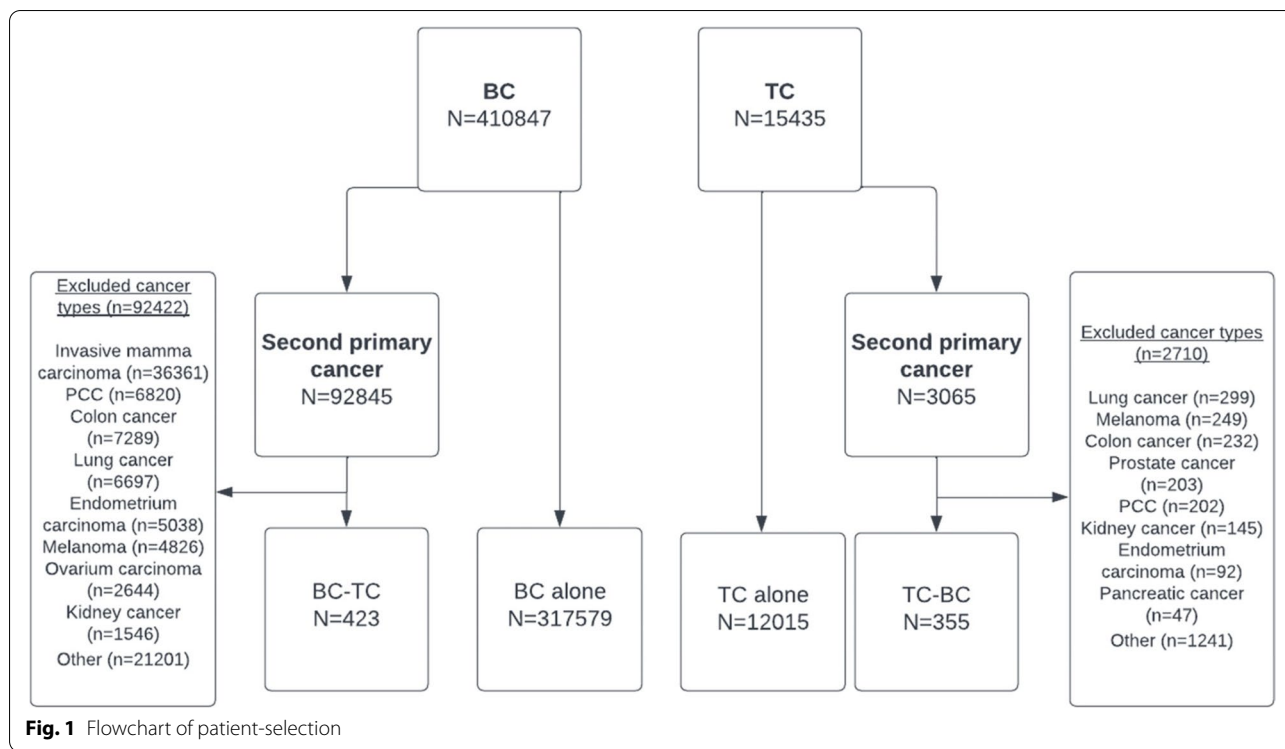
BC
N=410847

TC
N=15435

Excluded cancer types (n=92422)

Invasive mamma carcinoma (n=36361)
PCC (n=6820)
Colon cancer (n=7289)
Lung cancer (n=6697)
Endometrium carcinoma (n=5038)
Melanoma (n=4826)
Ovarium carcinoma (n=2644)
Kidney cancer (n=1546)
Other (n=21201)

Second primary cancer
N=92845

BC-TC
N=423

BC alone
N=317579

TC alone
N=12015

Second primary cancer
N=3065

TC-BC
N=355

Excluded cancer types (n=2710)

Lung cancer (n=299)
Melanoma (n=249)
Colon cancer (n=232)
Prostate cancer (n=203)
PCC (n=202)
Kidney cancer (n=145)
Endometrium carcinoma (n=92)
Pancreatic cancer (n=47)
Other (n=1241)

Fig. 1 Flowchart of patient-selection